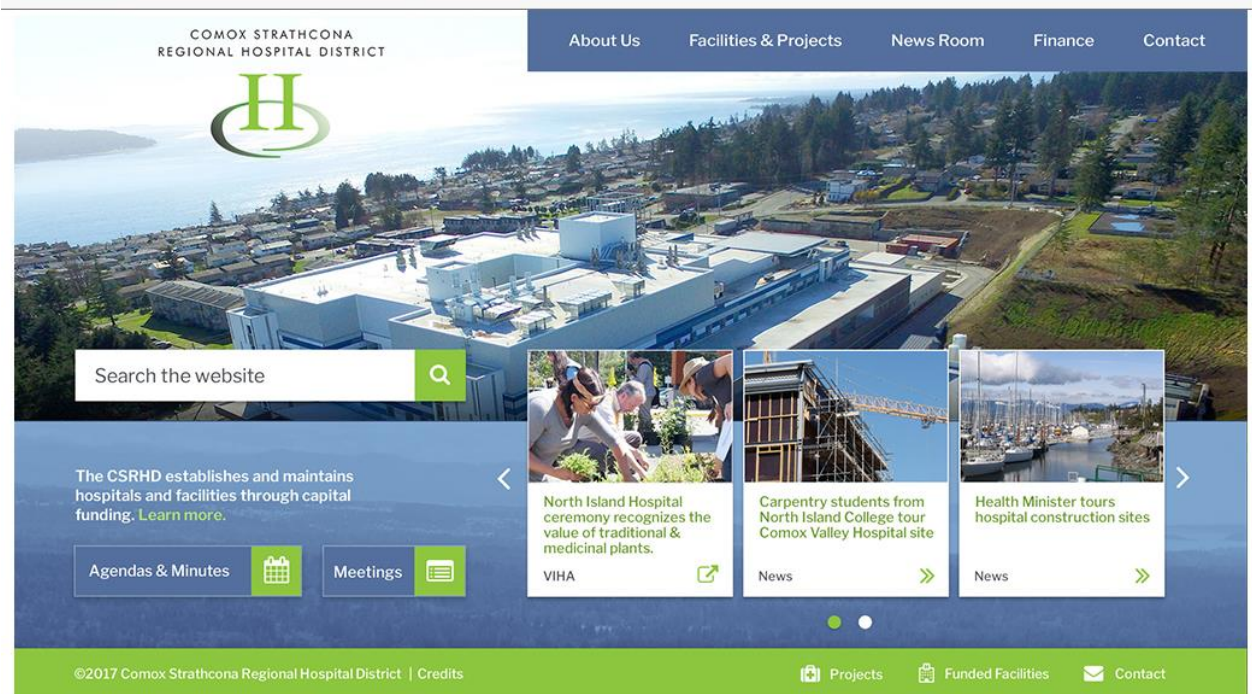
COMOX STRATHCONA
REGIONAL HOSPITAL DISTRICT

H

About Us | Facilities & Projects | News Room | Finance | Contact

Search the website

The CSRHD establishes and maintains hospitals and facilities through capital funding. Learn more.

Agendas & Minutes

Meetings

North Island Hospital ceremony recognizes the value of traditional & medicinal plants.

VIHA

Carpentry students from North Island College tour Comox Valley Hospital site

News

Health Minister tours hospital construction sites

News

©2017 Comox Strathcona Regional Hospital District | Credits

Projects

Funded Facilities

Contact